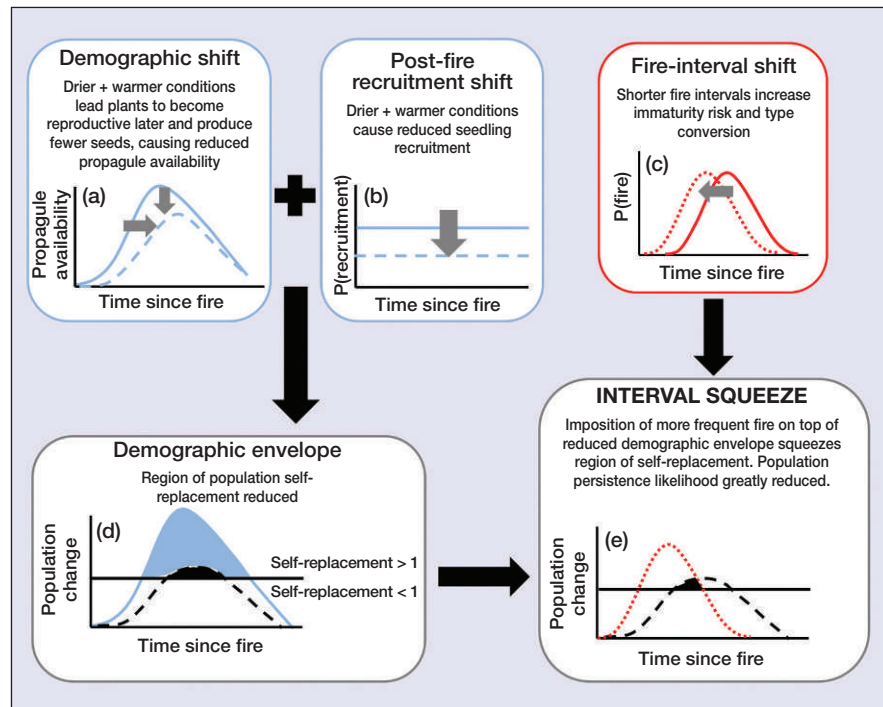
Demographic shift

Drier + warmer conditions lead plants to become reproductive later and produce fewer seeds, causing reduced propagule availability

(a)

Propagule availability

Time since fire

Post-fire recruitment shift

Drier + warmer conditions cause reduced seedling recruitment

(b)

P(recruitment)

Time since fire

Fire-interval shift

Shorter fire intervals increase immaturity risk and type conversion

(c)

P(fire)

Time since fire

Demographic envelope

Region of population self-replacement reduced

(d)

Population change

Self-replacement > 1

Self-replacement < 1

Time since fire

INTERVAL SQUEEZE

Imposition of more frequent fire on top of reduced demographic envelope squeezes region of self-replacement. Population persistence likelihood greatly reduced.

(e)

Population change

Time since fire